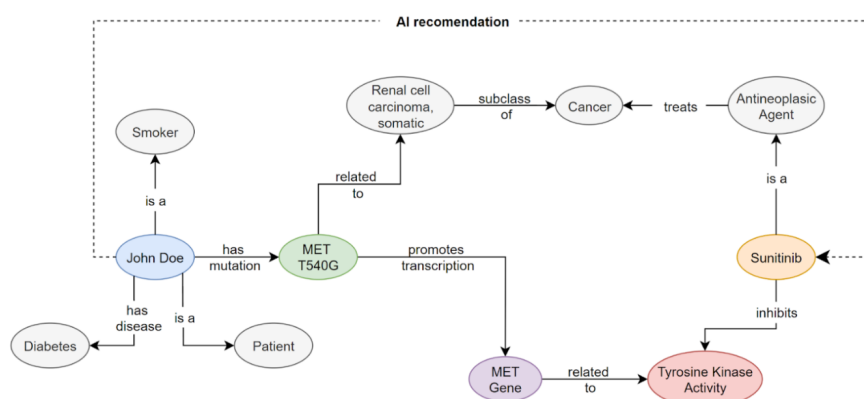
AI recomendation

Smoker

is a

John Doe

has mutation

MET T540G

related to

Renal cell carcinoma, somatic

subclass of

Cancer

treats

Antineoplasic Agent

is a

Sunitinib

has disease

is a

Diabetes

Patient

promotes transcription

MET Gene

related to

Tyrosine Kinase Activity

inhibits